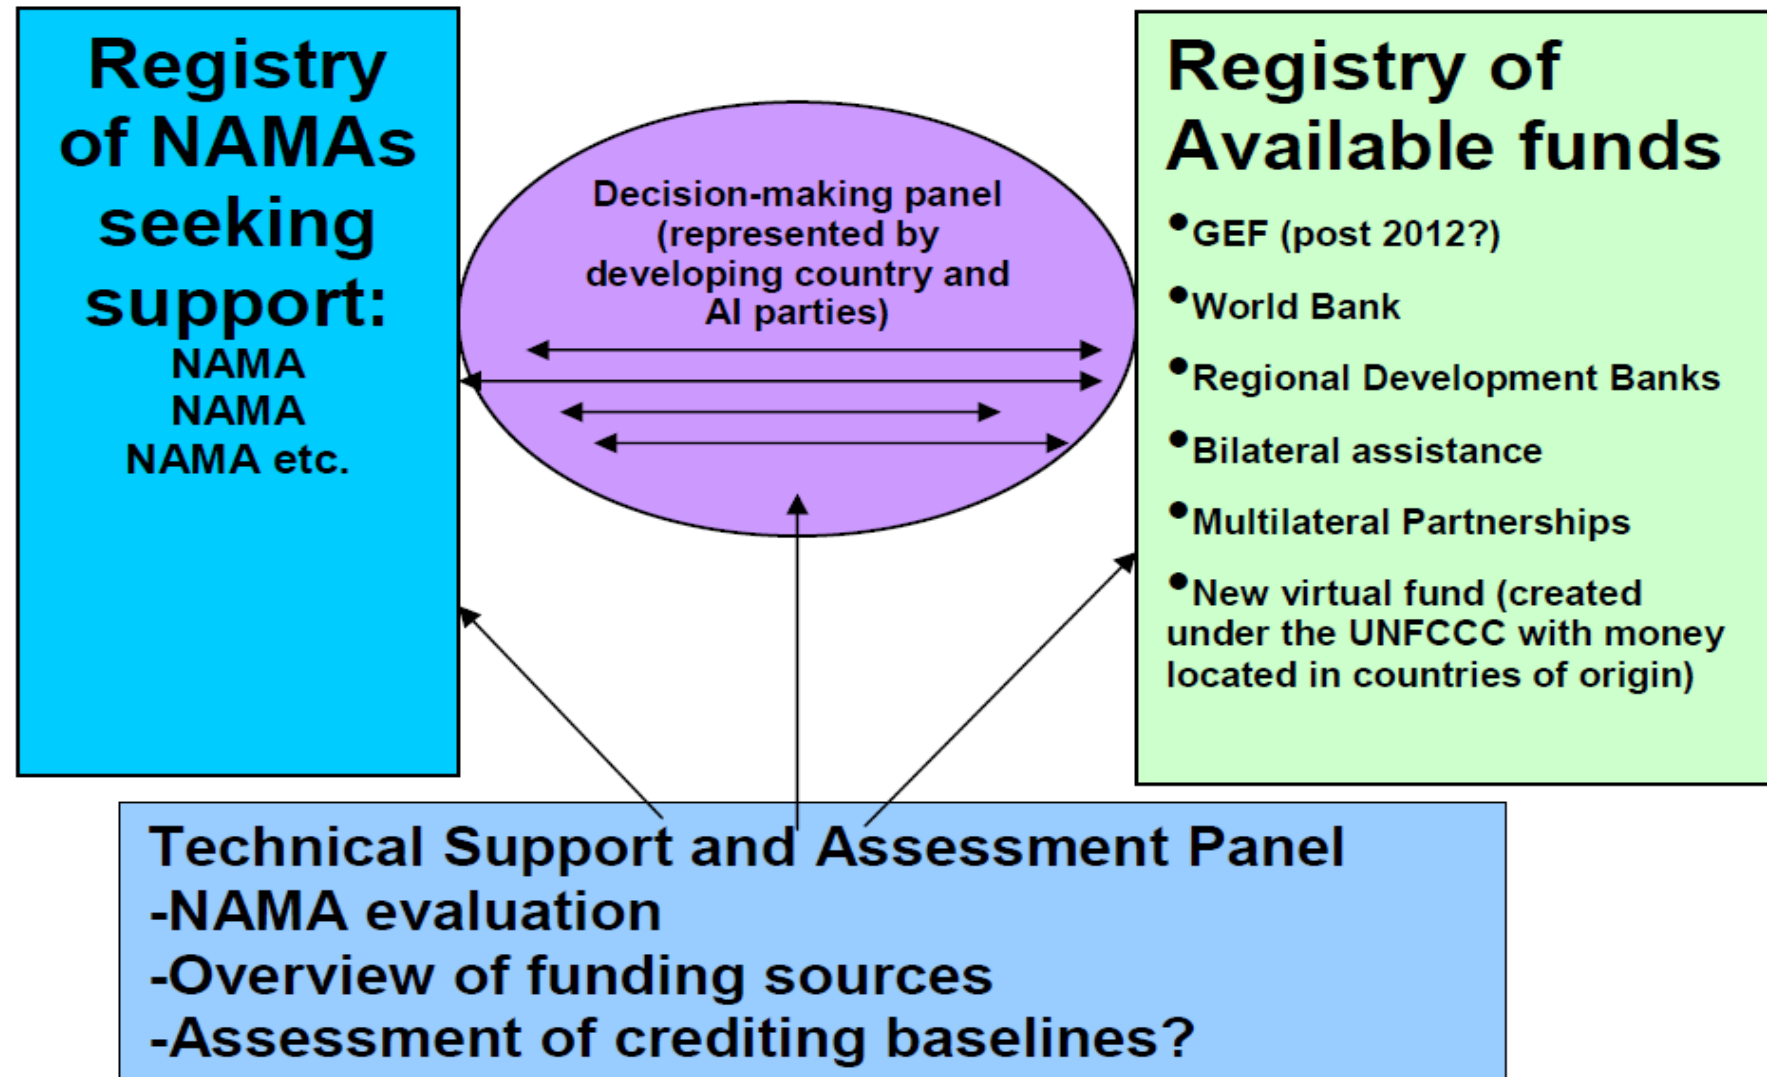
Registry of NAMAs seeking support:
NAMA
NAMA
NAMA etc.

Decision-making panel (represented by developing country and AI parties)

Registry of Available funds

•GEF (post 2012?)

•World Bank

•Regional Development Banks

•Bilateral assistance

•Multilateral Partnerships

•New virtual fund (created under the UNFCCC with money located in countries of origin)

Technical Support and Assessment Panel
-NAMA evaluation
-Overview of funding sources
-Assessment of crediting baselines?